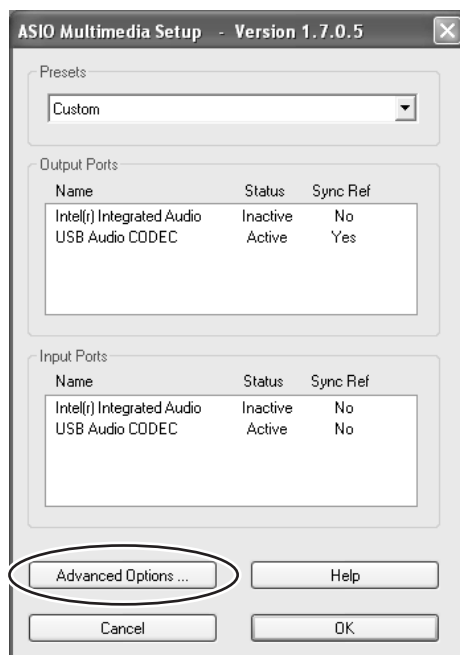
ASIO Multimedia Setup - Version 1.7.0.5

Presets

Custom

Output Ports

| Name | Status | Sync Ref |
|---|---|---|
| Intel(r) Integrated Audio | Inactive | No |
| USB Audio CODEC | Active | Yes |

Input Ports

| Name | Status | Sync Ref |
|---|---|---|
| Intel(r) Integrated Audio | Inactive | No |
| USB Audio CODEC | Active | No |

Advanced Options ...

Help

Cancel

OK